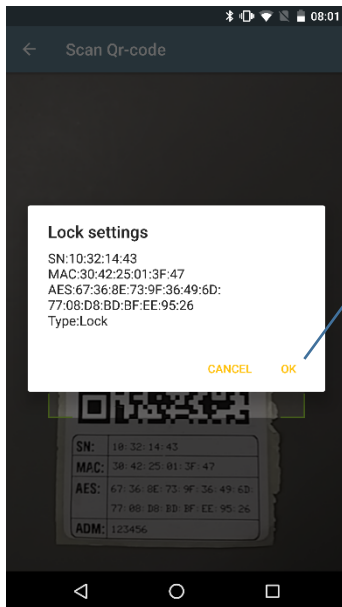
08:01

Scan Qr-code

Lock settings

SN:10:32:14:43
MAC:30:42:25:01:3F:47
AES:67:36:8E:73:9F:36:49:6D:77:08:D8:BD:BF:EE:95:26
Type:Lock

CANCEL OK

| SN: | 10:32:14:43 |
|---|---|
| MAC: | 30:42:25:01:3F:47 |
| AES: | 67:36:8E:73:9F:36:49:6D: 77:08:D8:BD:BF:EE:95:26 |
| ADM: | 123456 |